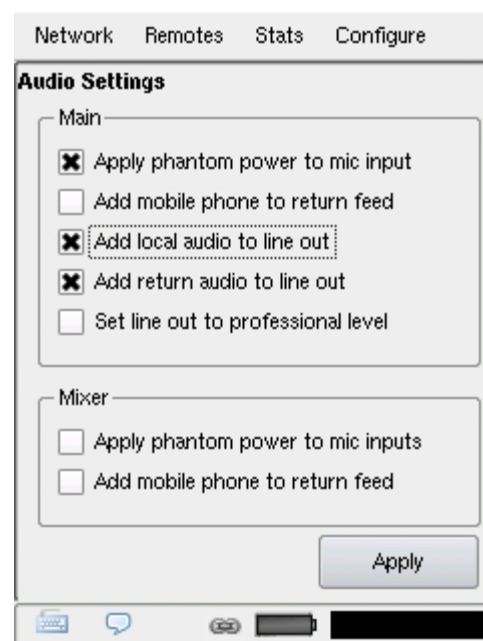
Network Remotes Stats Configure

Audio Settings

Main

Apply phantom power to mic input

Add mobile phone to return feed

Add local audio to line out

Add return audio to line out

Set line out to professional level

Mixer

Apply phantom power to mic inputs

Add mobile phone to return feed

Apply